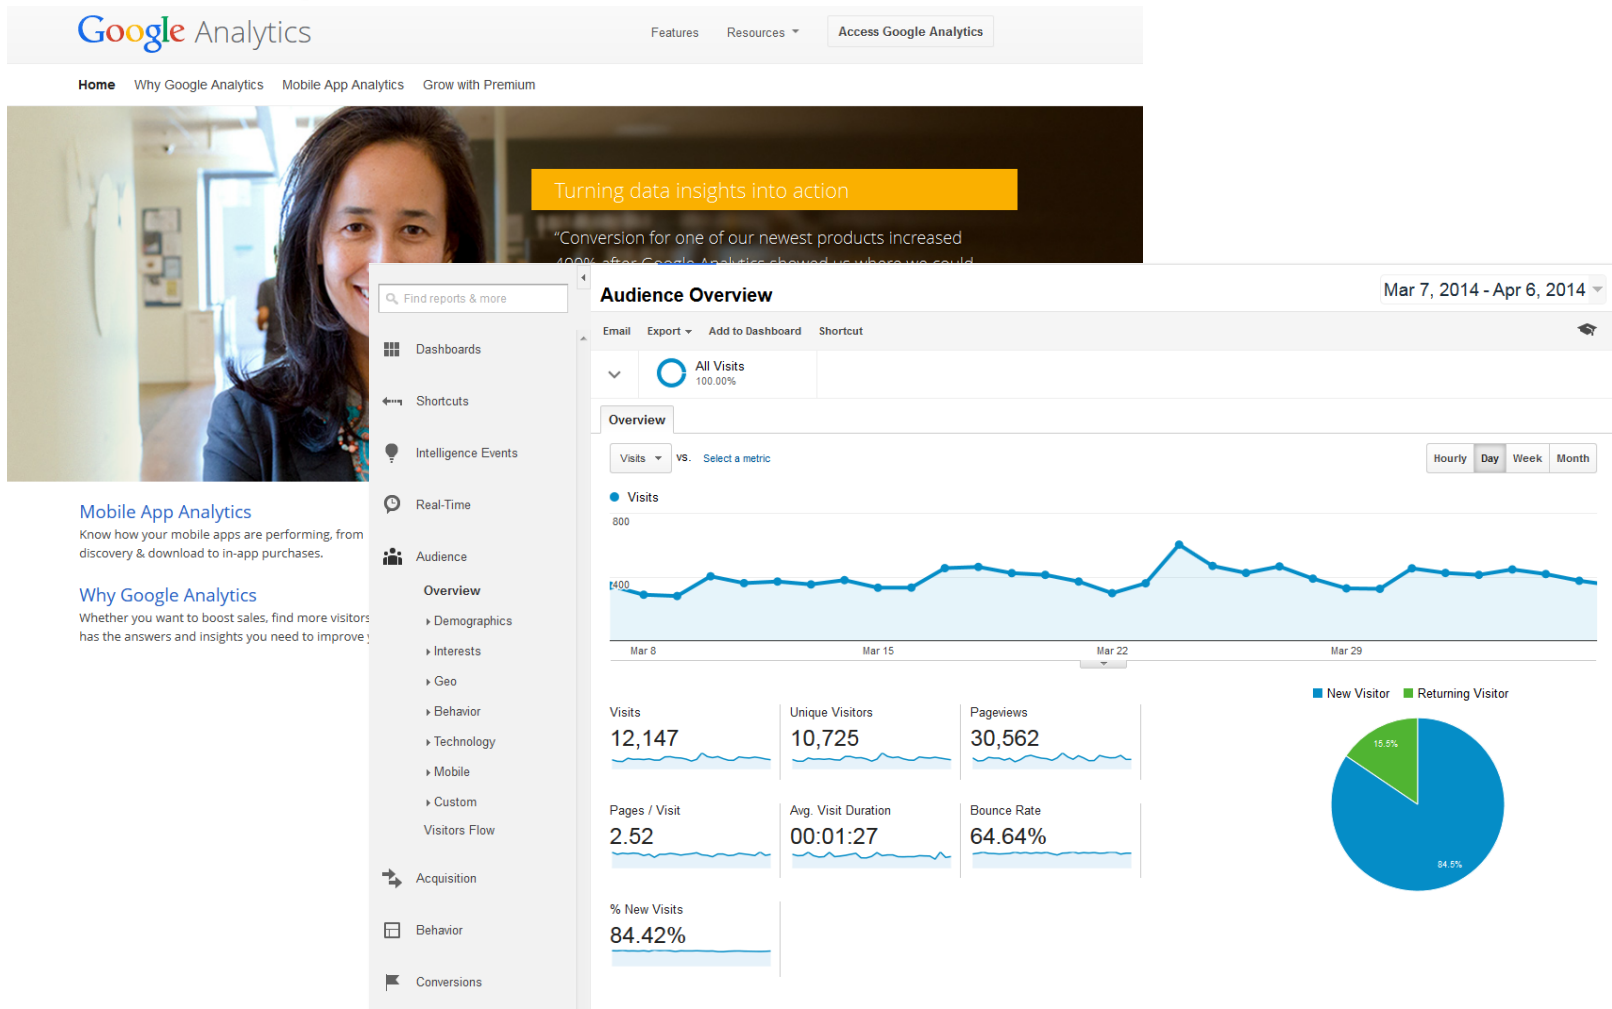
Google Analytics

Features Resources Access Google Analytics

Home Why Google Analytics Mobile App Analytics Grow with Premium

Turning data insights into action

"Conversion for one of our newest products increased

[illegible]

Mobile App Analytics
Know how your mobile apps are performing, from discovery & download to in-app purchases.

Why Google Analytics
Whether you want to boost sales, find more visitors has the answers and insights you need to improve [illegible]

Find reports & more

Dashboards

Shortcuts

Intelligence Events

Real-Time

Audience

Overview

Demographics

Interests

Geo

Behavior

Technology

Mobile

Custom

Visitors Flow

Acquisition

Behavior

Conversions

Audience Overview

Mar 7, 2014 - Apr 6, 2014

Email Export Add to Dashboard Shortcut

All Visits
100.00%

Overview

Visits vs. Select a metric

Hourly Day Week Month

Visits

800

400

Mar 8 Mar 15 Mar 22 Mar 29

New Visitor Returning Visitor

Visits
12,147

Unique Visitors
10,725

Pageviews
30,562

Pages / Visit
2.52

Avg. Visit Duration
00:01:27

Bounce Rate
64.64%

% New Visits
84.42%

15.5%

84.5%